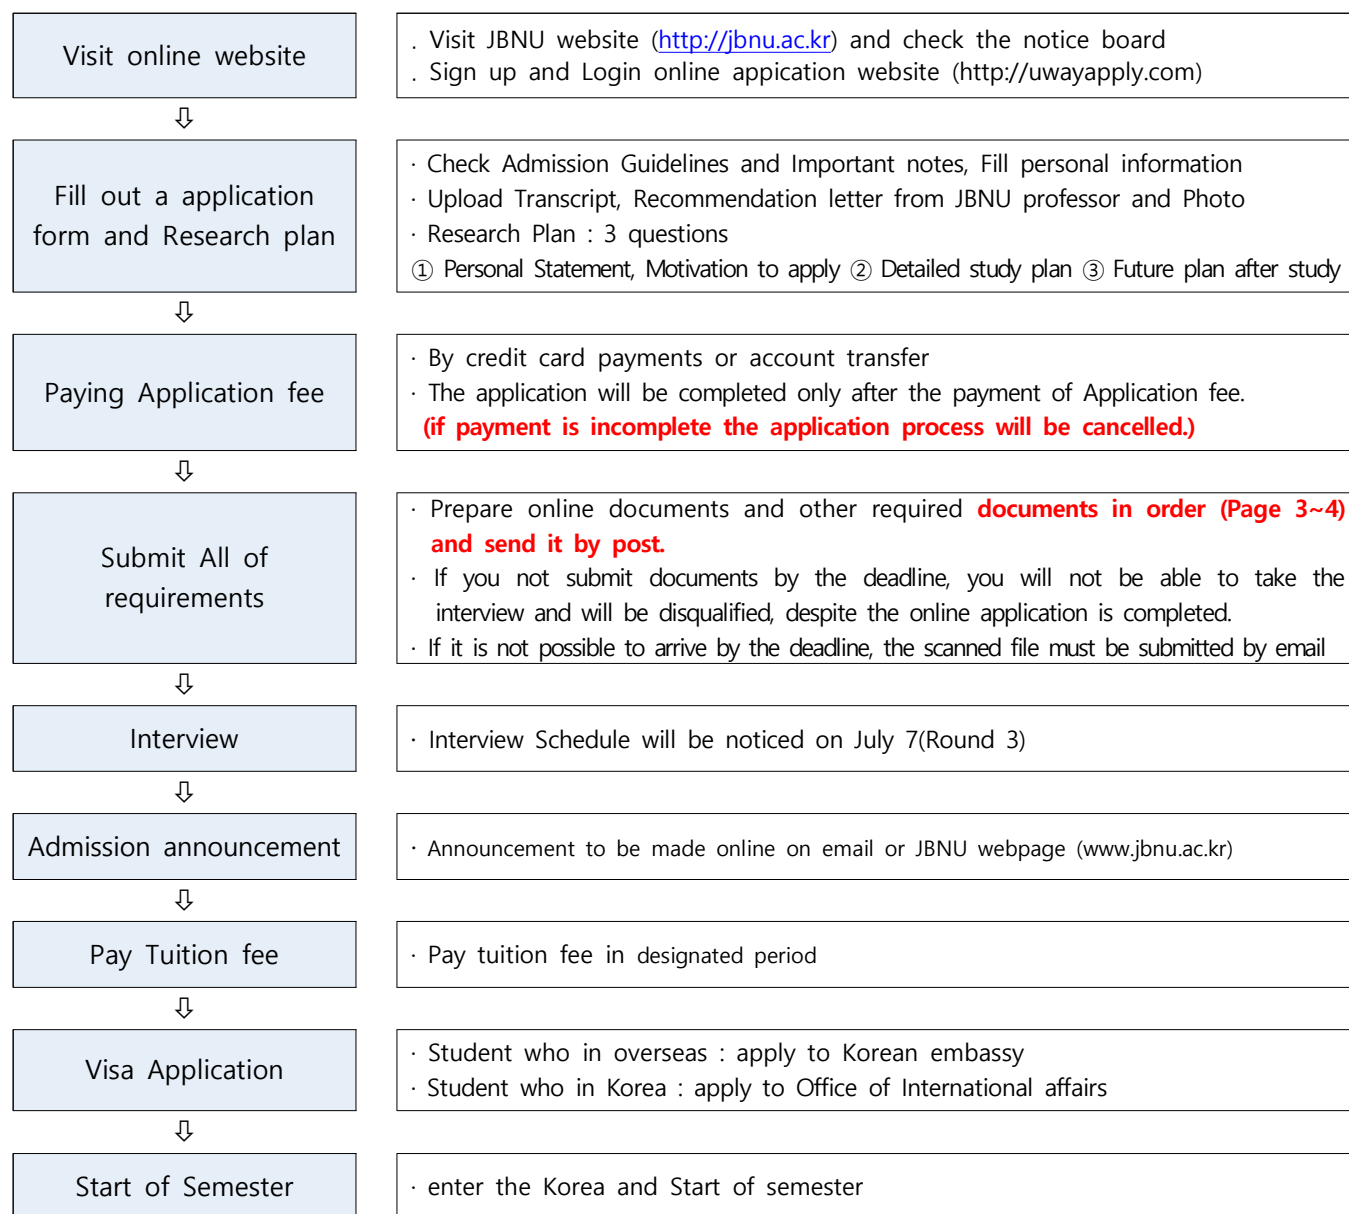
Visit online website

. Visit JBNU website (http://jbnu.ac.kr) and check the notice board
. Sign up and Login online appication website (http://uwayapply.com)

⇩

Fill out a application form and Research plan

· Check Admission Guidelines and Important notes, Fill personal information
· Upload Transcript, Recommendation letter from JBNU professor and Photo
· Research Plan : 3 questions
① Personal Statement, Motivation to apply ② Detailed study plan ③ Future plan after study

⇩

Paying Application fee

· By credit card payments or account transfer
· The application will be completed only after the payment of Application fee.
(if payment is incomplete the application process will be cancelled.)

⇩

Submit All of requirements

· Prepare online documents and other required documents in order (Page 3~4) and send it by post.
· If you not submit documents by the deadline, you will not be able to take the interview and will be disqualified, despite the online application is completed.
· If it is not possible to arrive by the deadline, the scanned file must be submitted by email

⇩

Interview

· Interview Schedule will be noticed on July 7(Round 3)

⇩

Admission announcement

· Announcement to be made online on email or JBNU webpage (www.jbnu.ac.kr)

⇩

Pay Tuition fee

· Pay tuition fee in designated period

⇩

Visa Application

· Student who in overseas : apply to Korean embassy
· Student who in Korea : apply to Office of International affairs

⇩

Start of Semester

· enter the Korea and Start of semester